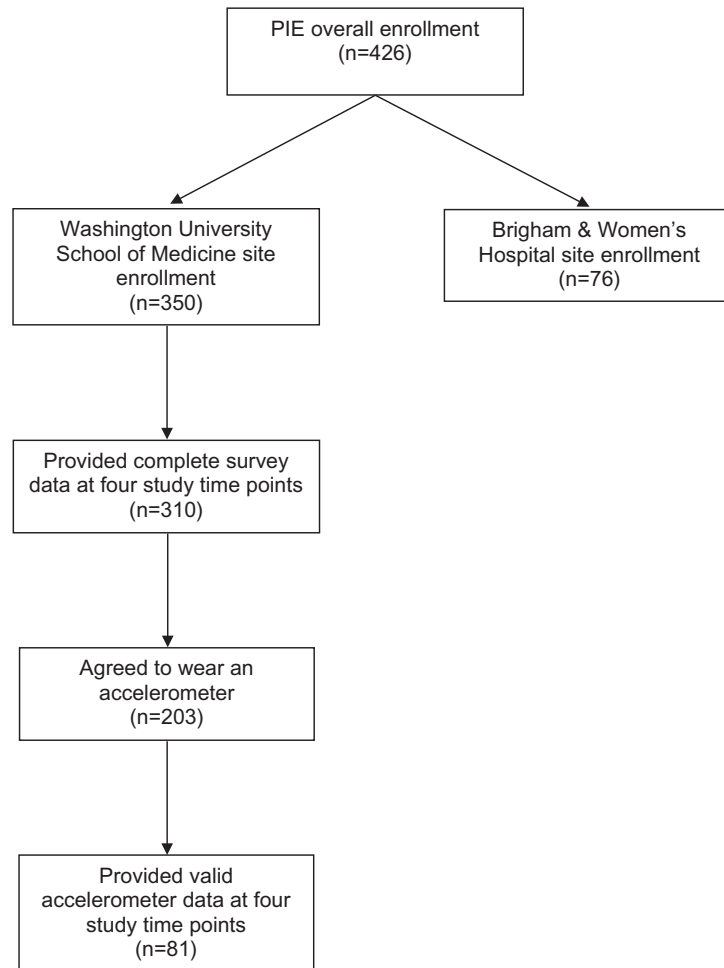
PIE overall enrollment
(n=426)

Washington University School of Medicine site enrollment
(n=350)

Brigham & Women's Hospital site enrollment
(n=76)

Provided complete survey data at four study time points
(n=310)

Agreed to wear an accelerometer
(n=203)

Provided valid accelerometer data at four study time points
(n=81)